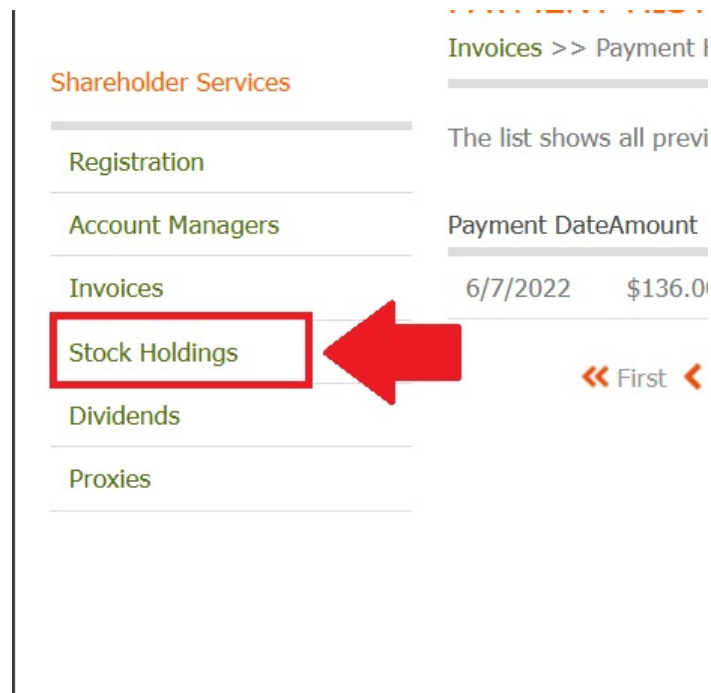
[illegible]

Invoices >> Payment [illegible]

Shareholder Services

Registration

Account Managers

Invoices

Stock Holdings

Dividends

Proxies

The list shows all previ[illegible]

| Payment Date | Amount |
|---|---|
| 6/7/2022 | $136.0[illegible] |

« First ‹